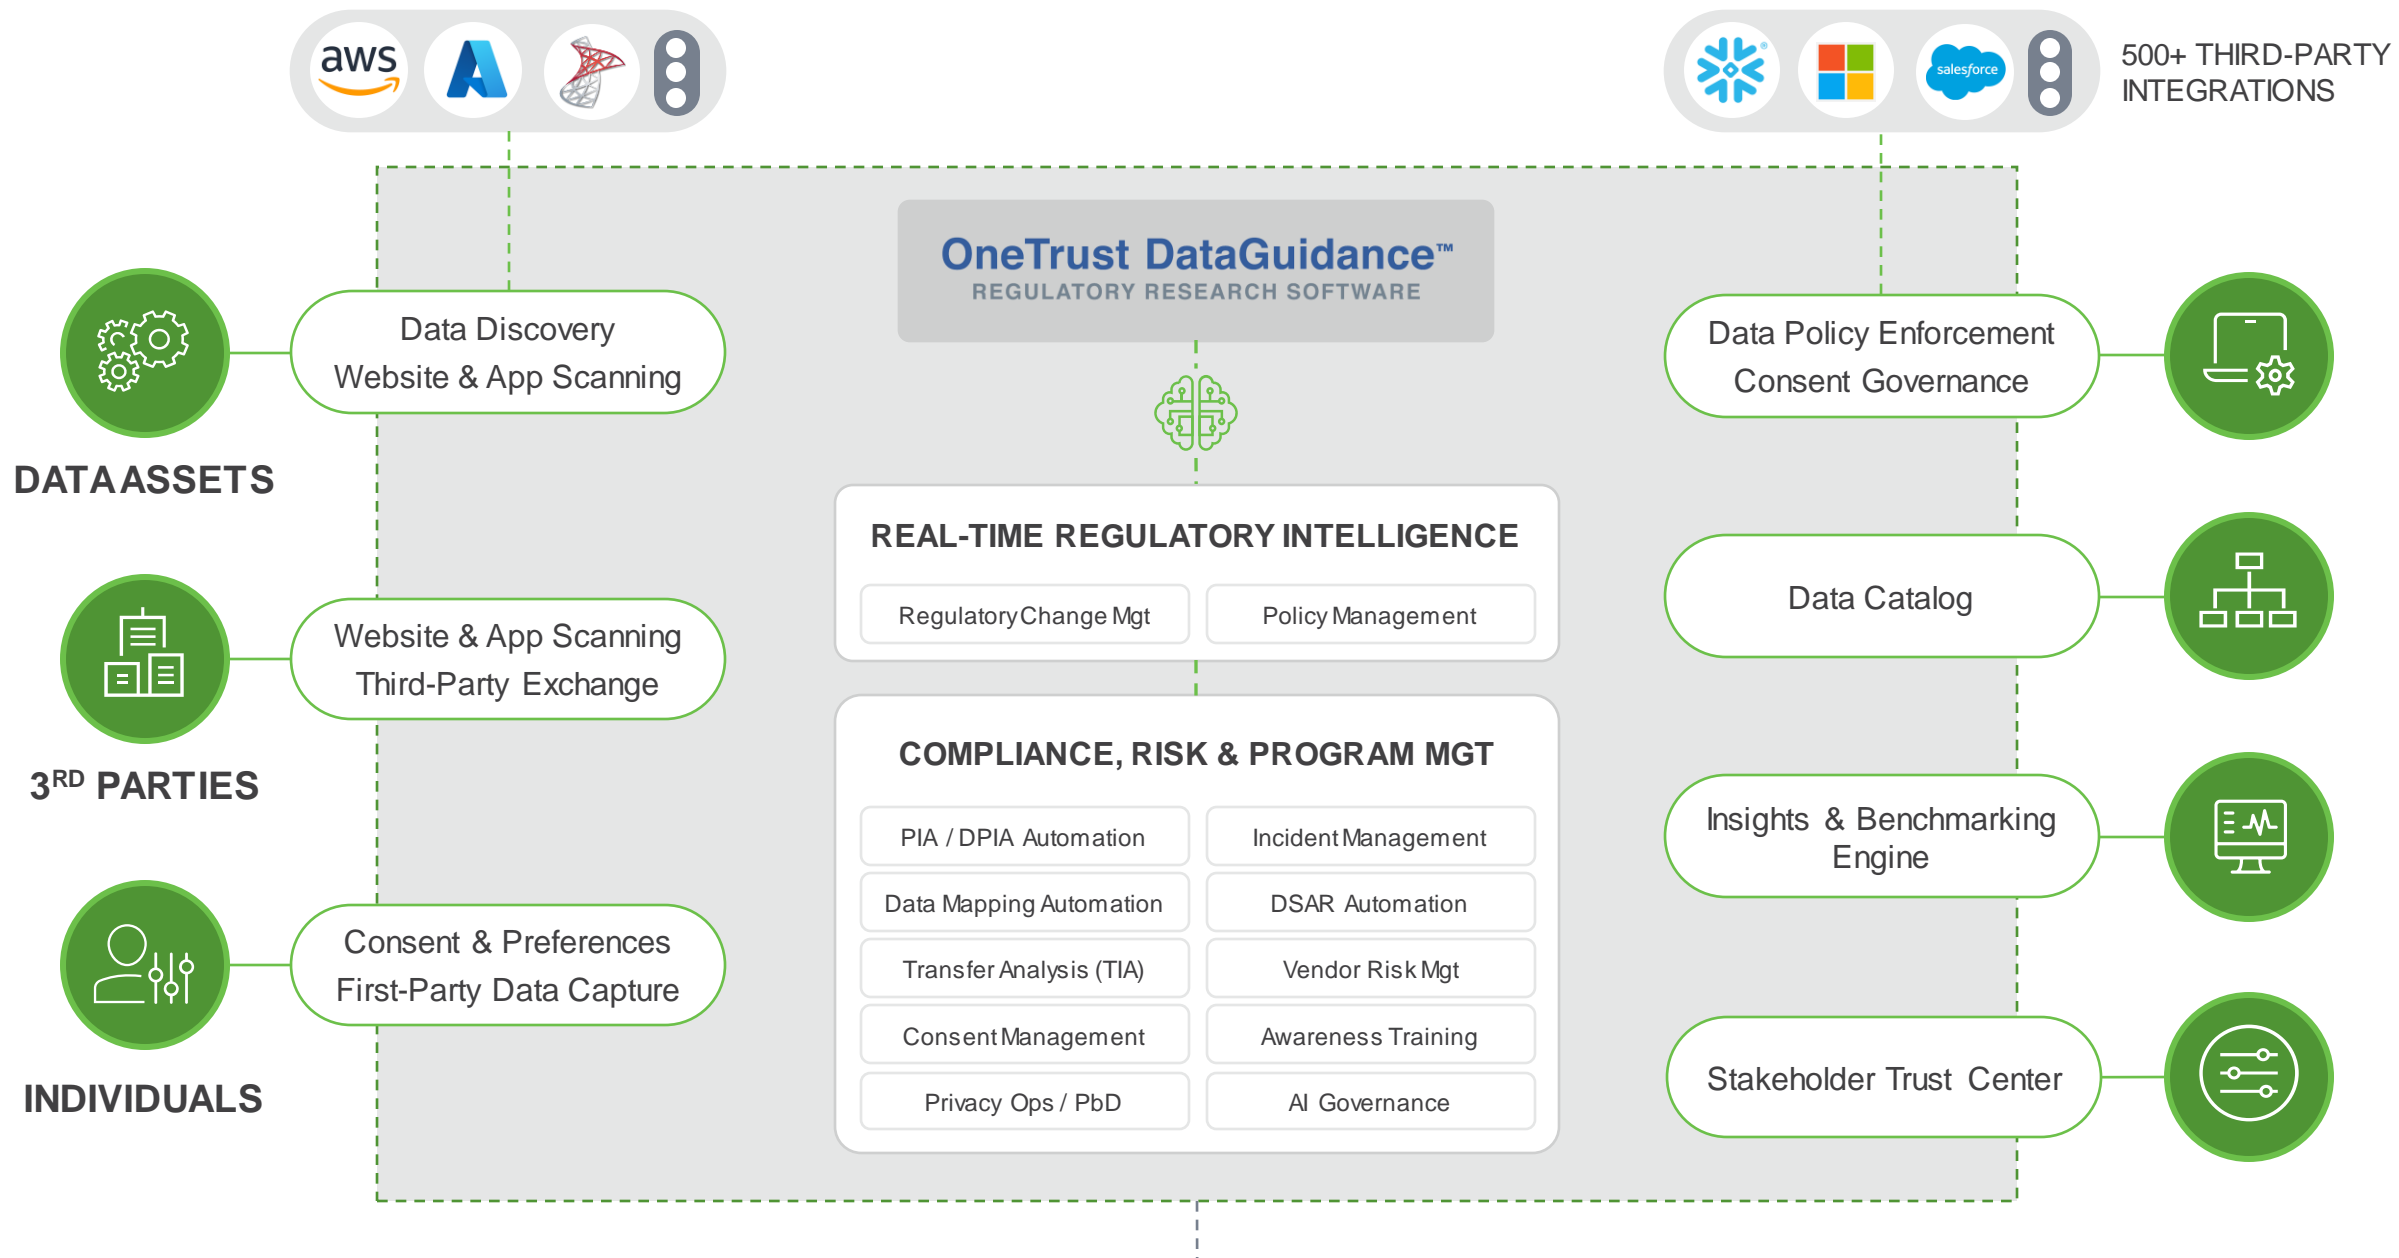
aws

salesforce

500+ THIRD-PARTY INTEGRATIONS

OneTrust DataGuidance™
REGULATORY RESEARCH SOFTWARE

Data Discovery
Website & App Scanning

DATA ASSETS

Website & App Scanning
Third-Party Exchange

3$^{RD}$ PARTIES

Consent & Preferences
First-Party Data Capture

INDIVIDUALS

REAL-TIME REGULATORY INTELLIGENCE

| Regulatory Change Mgt | Policy Management |
|---|---|

COMPLIANCE, RISK & PROGRAM MGT

| PIA / DPIA Automation | Incident Management |
|---|---|
| Data Mapping Automation | DSAR Automation |
| Transfer Analysis (TIA) | Vendor Risk Mgt |
| Consent Management | Awareness Training |
| Privacy Ops / PbD | AI Governance |

Data Policy Enforcement
Consent Governance

Data Catalog

Insights & Benchmarking Engine

Stakeholder Trust Center